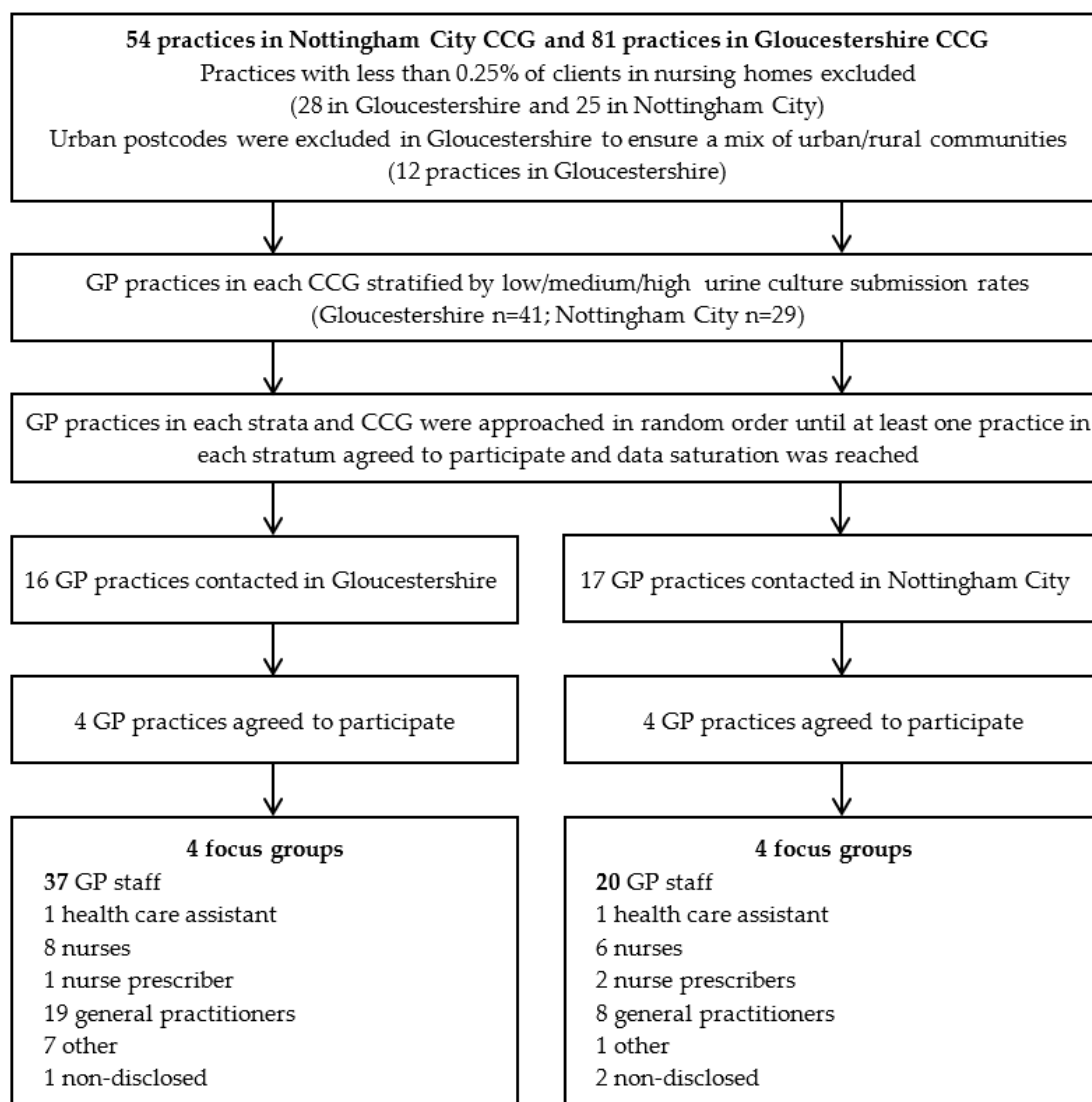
**54 practices in Nottingham City CCG and 81 practices in Gloucestershire CCG**
Practices with less than 0.25% of clients in nursing homes excluded
(28 in Gloucestershire and 25 in Nottingham City)
Urban postcodes were excluded in Gloucestershire to ensure a mix of urban/rural communities
(12 practices in Gloucestershire)

GP practices in each CCG stratified by low/medium/high urine culture submission rates
(Gloucestershire n=41; Nottingham City n=29)

GP practices in each strata and CCG were approached in random order until at least one practice in each stratum agreed to participate and data saturation was reached

16 GP practices contacted in Gloucestershire

17 GP practices contacted in Nottingham City

4 GP practices agreed to participate

4 GP practices agreed to participate

**4 focus groups**
**37** GP staff
1 health care assistant
8 nurses
1 nurse prescriber
19 general practitioners
7 other
1 non-disclosed

**4 focus groups**
**20** GP staff
1 health care assistant
6 nurses
2 nurse prescribers
8 general practitioners
1 other
2 non-disclosed